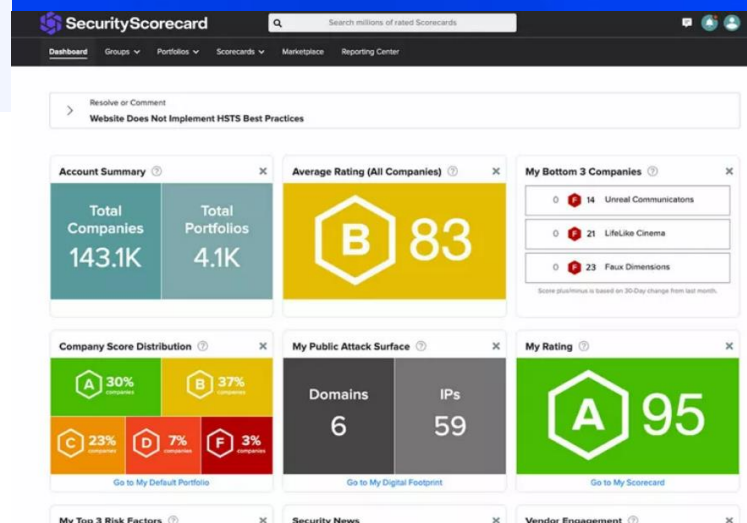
SecurityScorecard

Search millions of rated Scorecards

Dashboard Groups Portfolios Scorecards Marketplace Reporting Center

Resolve or Comment
Website Does Not Implement HSTS Best Practices

Account Summary ⓘ ×
Total Companies 143.1K
Total Portfolios 4.1K

Average Rating (All Companies) ⓘ ×
B 83

My Bottom 3 Companies ⓘ ×
0 F 14 Unreal Communicatons
0 F 21 LifeLike Cinema
0 F 23 Faux Dimensions
Score plus/minus is based on 30-Day change from last month.

Company Score Distribution ⓘ ×
A 30% companies
B 37% companies
C 23% companies
D 7% companies
F 3% companies
Go to My Default Portfolio

My Public Attack Surface ⓘ ×
Domains 6
IPs 59
Go to My Digital Footprint

My Rating ⓘ ×
A 95
Go to My Scorecard

My Top 3 Risk Factors ⓘ ×

Security News ×

Vendor Engagement ⓘ ×